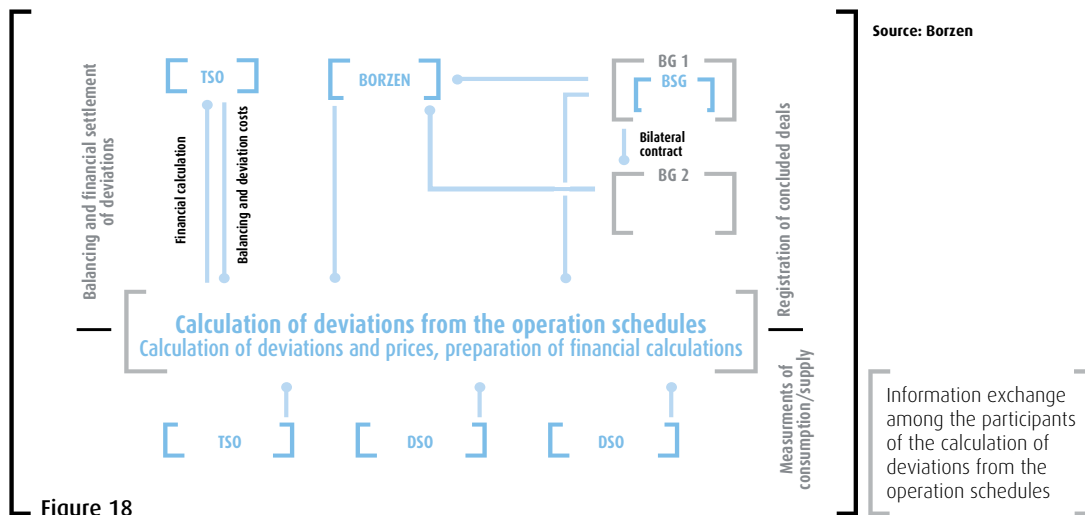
Source: Borzen

Balancing and financial settlement of deviations

TSO

BORZEN

BG 1

BSG

Bilateral contract

BG 2

Financial calculation

Balancing and deviation costs

Registration of concluded deals

Calculation of deviations from the operation schedules
Calculation of deviations and prices, preparation of financial calculations

Measurments of consumption/supply

TSO

DSO

DSO

Information exchange among the participants of the calculation of deviations from the operation schedules

Figure 18